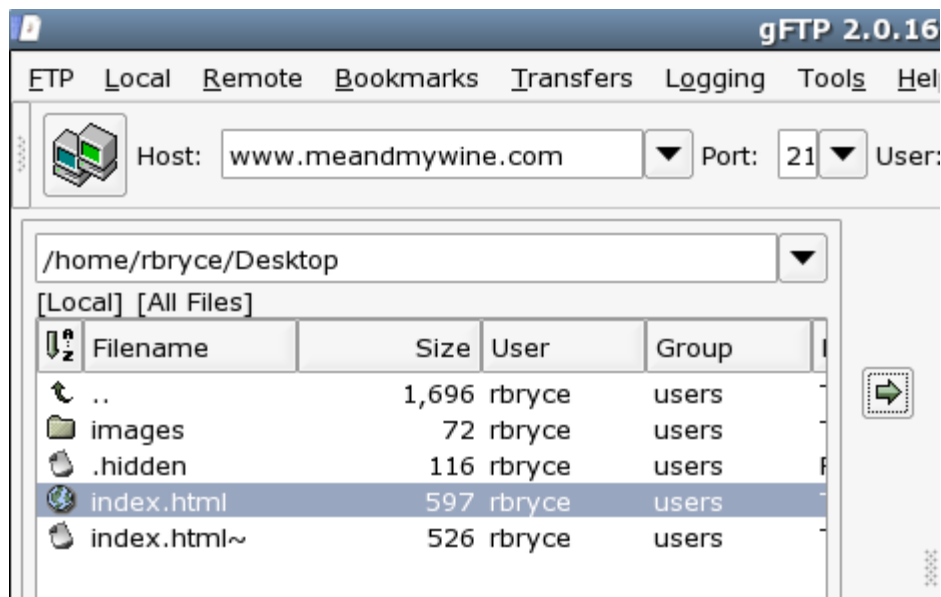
gFTP 2.0.16

FTP Local Remote Bookmarks Transfers Logging Tools Help

Host: www.meandmywine.com Port: 21 User:

/home/rbryce/Desktop

[Local] [All Files]

| Filename | Size | User | Group |
|---|---|---|---|
| .. | 1,696 | rbryce | users |
| images | 72 | rbryce | users |
| .hidden | 116 | rbryce | users |
| index.html | 597 | rbryce | users |
| index.html~ | 526 | rbryce | users |